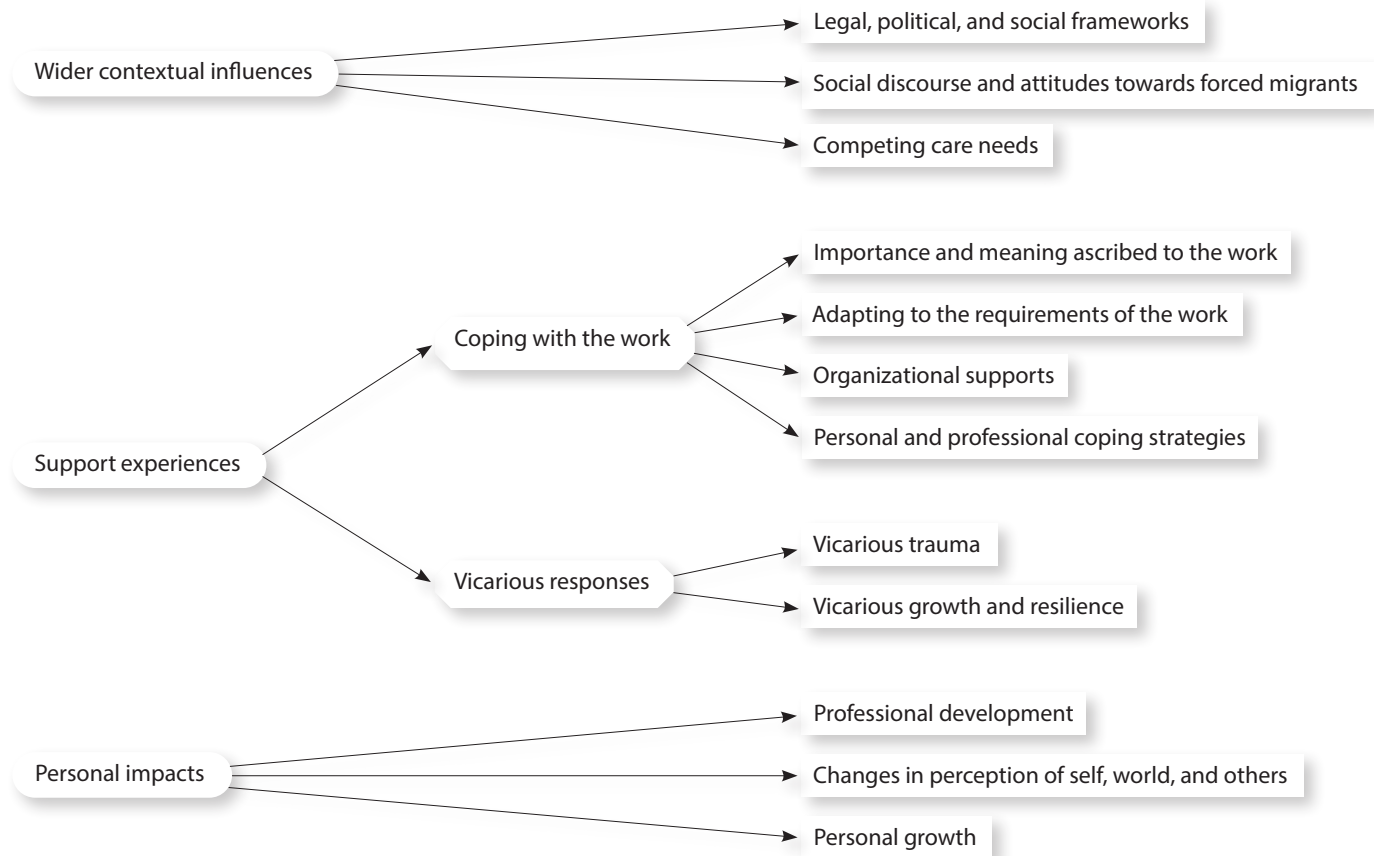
Wider contextual influences

Legal, political, and social frameworks

Social discourse and attitudes towards forced migrants

Competing care needs

Support experiences

Coping with the work

Importance and meaning ascribed to the work

Adapting to the requirements of the work

Organizational supports

Personal and professional coping strategies

Vicarious responses

Vicarious trauma

Vicarious growth and resilience

Personal impacts

Professional development

Changes in perception of self, world, and others

Personal growth